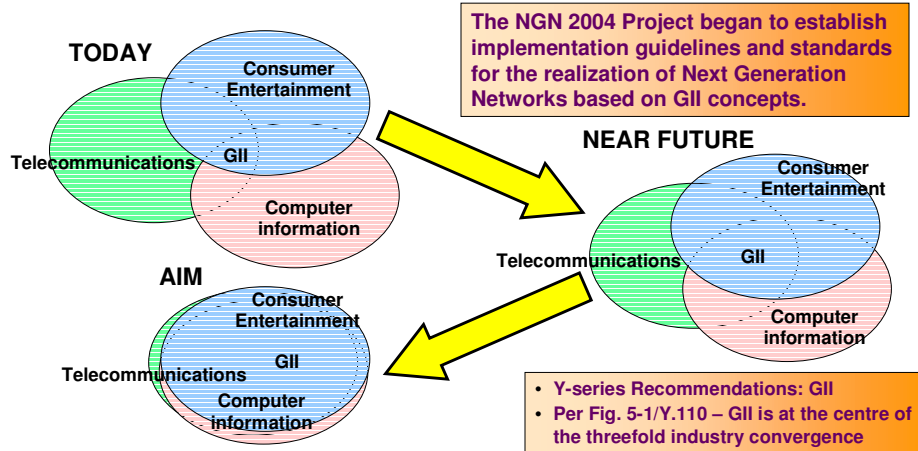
TODAY

Consumer Entertainment

Telecommunications

GII

Computer information

The NGN 2004 Project began to establish implementation guidelines and standards for the realization of Next Generation Networks based on GII concepts.

NEAR FUTURE

Consumer Entertainment

Telecommunications

GII

Computer information

AIM

Consumer Entertainment

Telecommunications

GII

Computer information

- Y-series Recommendations: GII
- Per Fig. 5-1/Y.110 – GII is at the centre of the threefold industry convergence